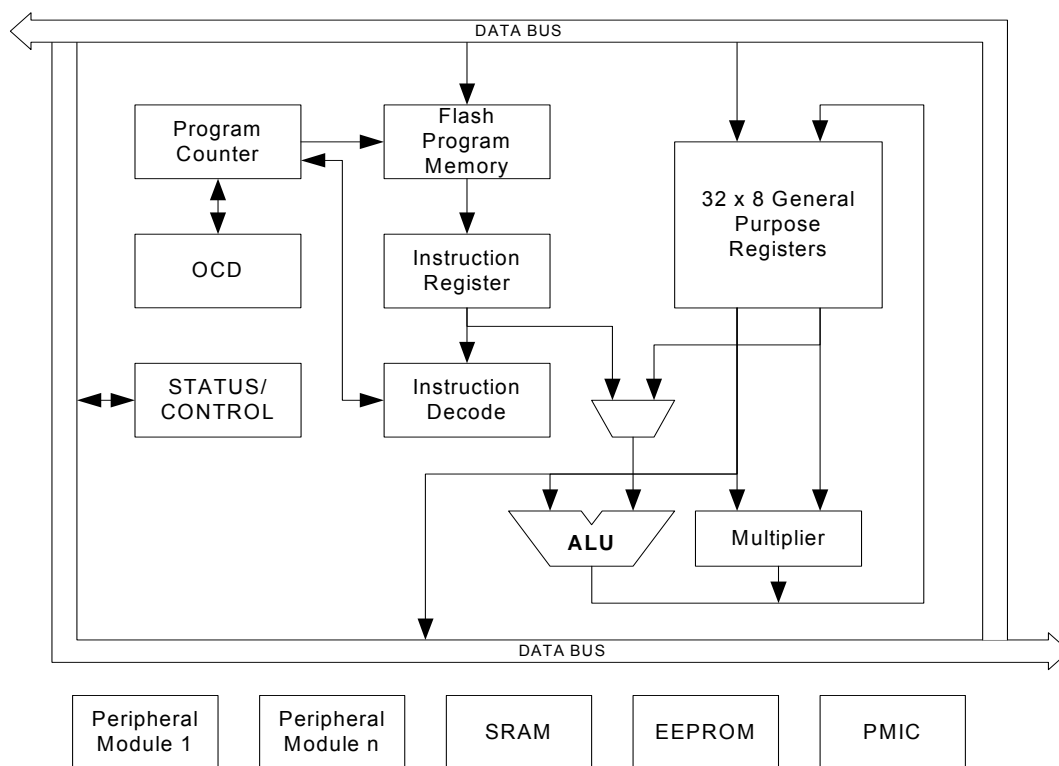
DATA BUS

Program Counter

Flash Program Memory

32 x 8 General Purpose Registers

OCD

Instruction Register

STATUS/ CONTROL

Instruction Decode

ALU

Multiplier

DATA BUS

Peripheral Module 1

Peripheral Module n

SRAM

EEPROM

PMIC